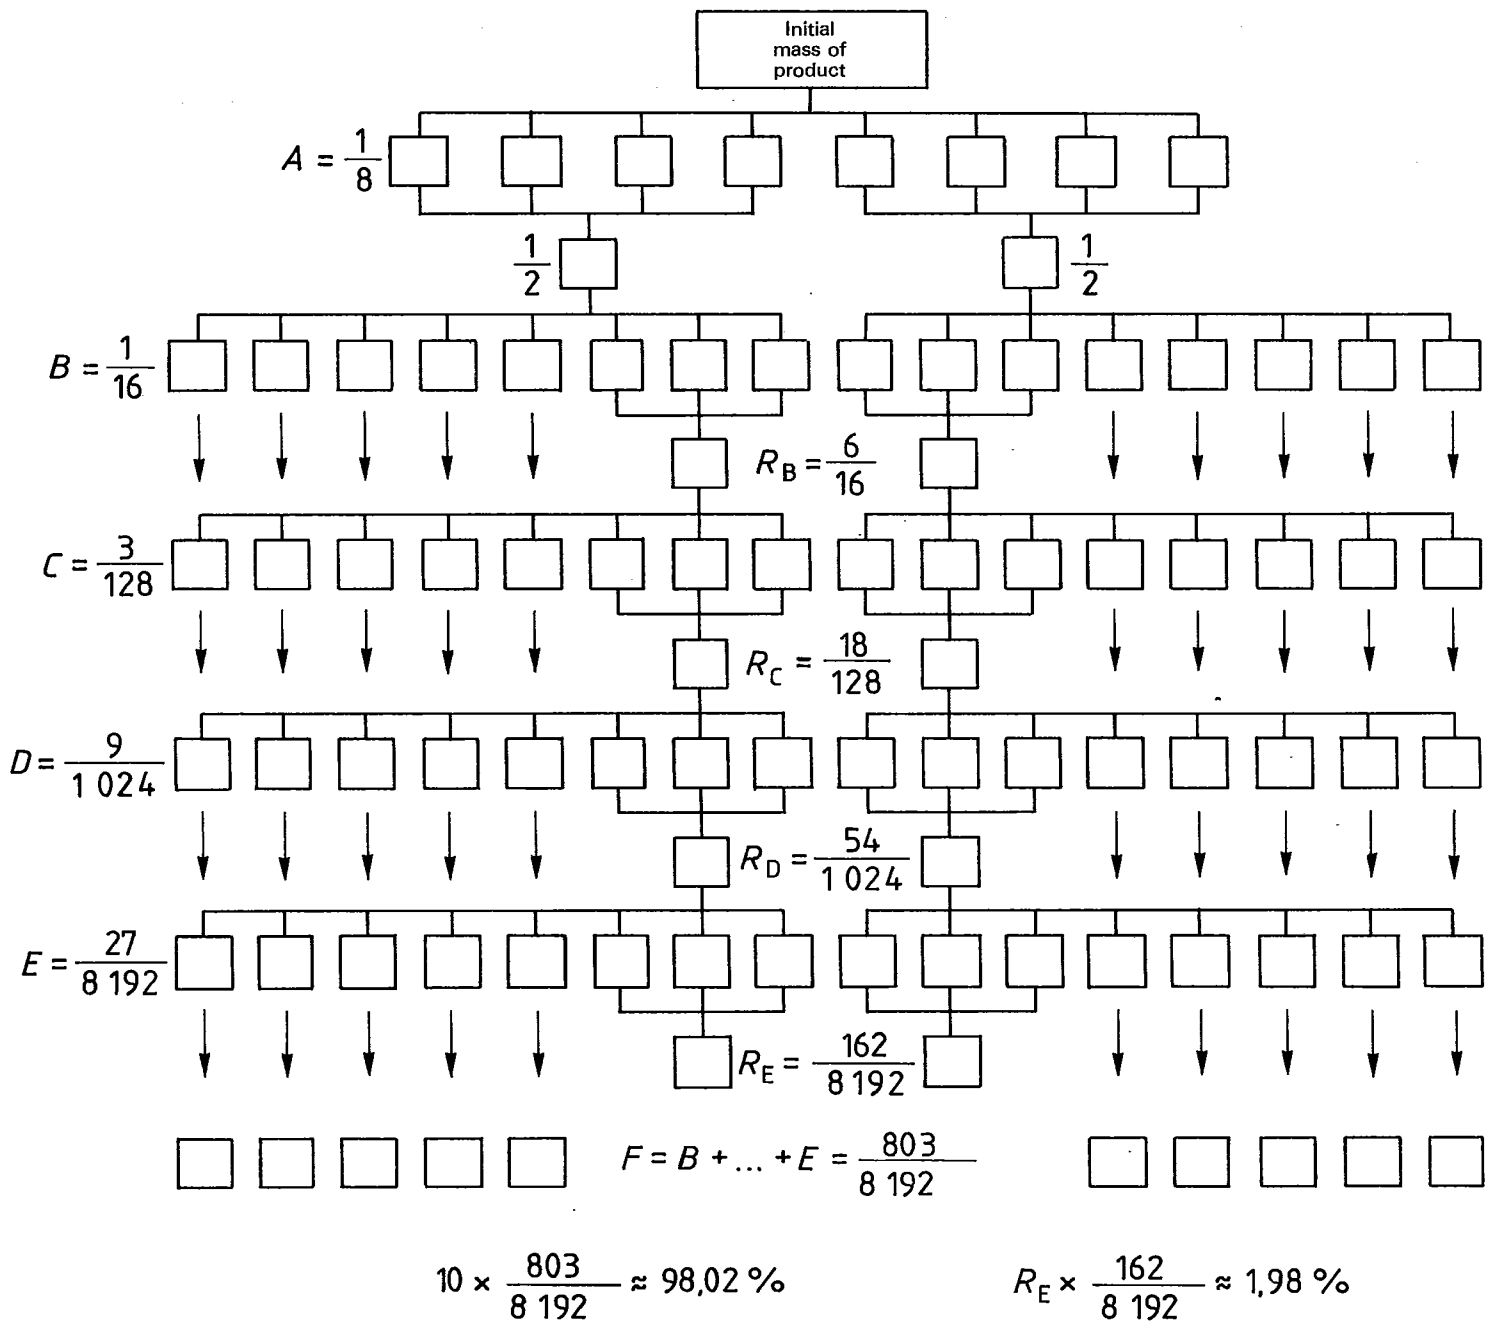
Initial mass of product

$A = \frac{1}{8}$

$\frac{1}{2}$

$\frac{1}{2}$

$B = \frac{1}{16}$

$R_B = \frac{6}{16}$

$C = \frac{3}{128}$

$R_C = \frac{18}{128}$

$D = \frac{9}{1\,024}$

$R_D = \frac{54}{1\,024}$

$E = \frac{27}{8\,192}$

$R_E = \frac{162}{8\,192}$

$F = B + \ldots + E = \frac{803}{8\,192}$

$10 \times \frac{803}{8\,192} \approx 98{,}02\ \%$

$R_E \times \frac{162}{8\,192} \approx 1{,}98\ \%$